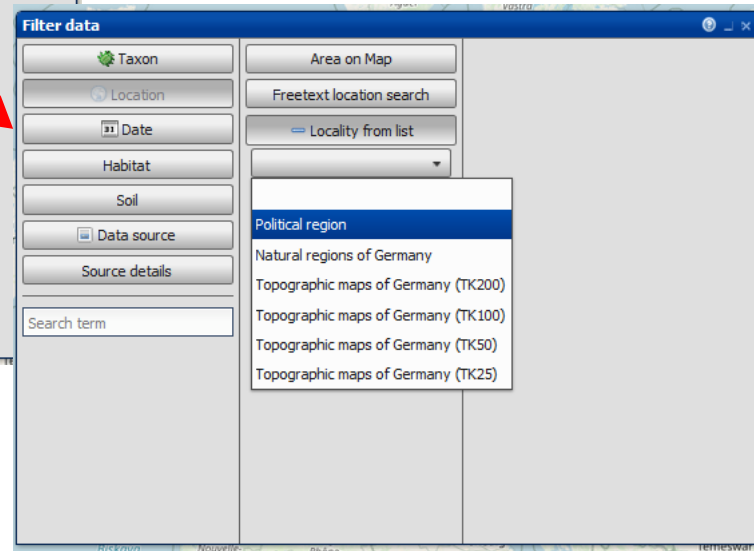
Filter data

Taxon

Location

Date

Habitat

Soil

Data source

Source details

Search term

Area on Map

Freetext location search

Locality from list

Political region

Natural regions of Germany

Topographic maps of Germany (TK200)

Topographic maps of Germany (TK100)

Topographic maps of Germany (TK50)

Topographic maps of Germany (TK25)